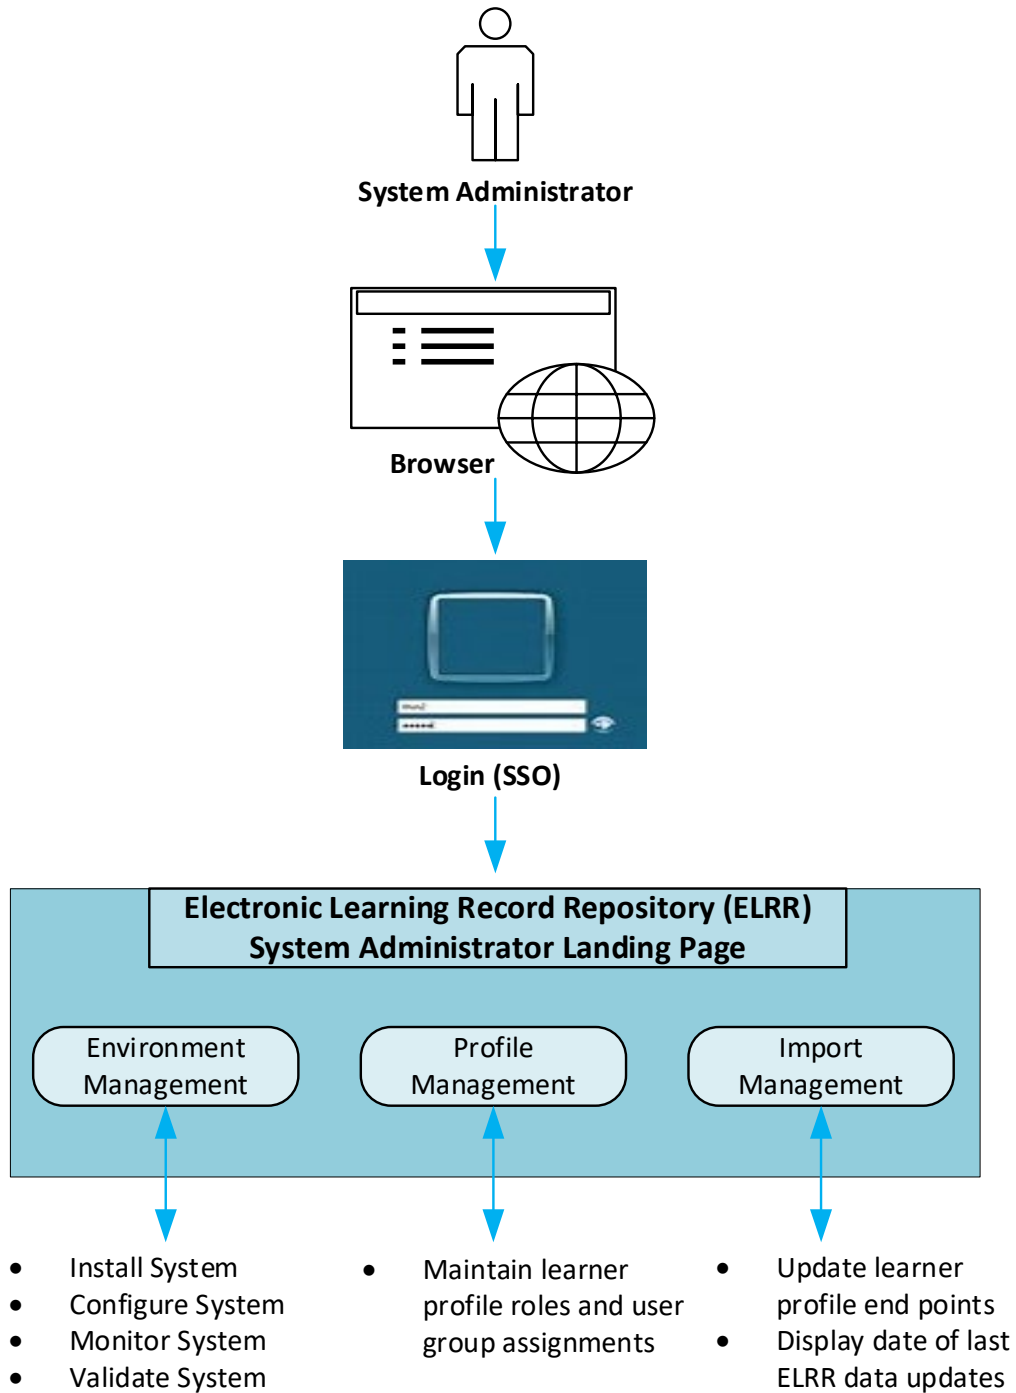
System Administrator

Browser

Login (SSO)

Electronic Learning Record Repository (ELRR)
System Administrator Landing Page

Environment Management

Profile Management

Import Management

- Install System
- Configure System
- Monitor System
- Validate System

- Maintain learner profile roles and user group assignments

- Update learner profile end points
- Display date of last ELRR data updates